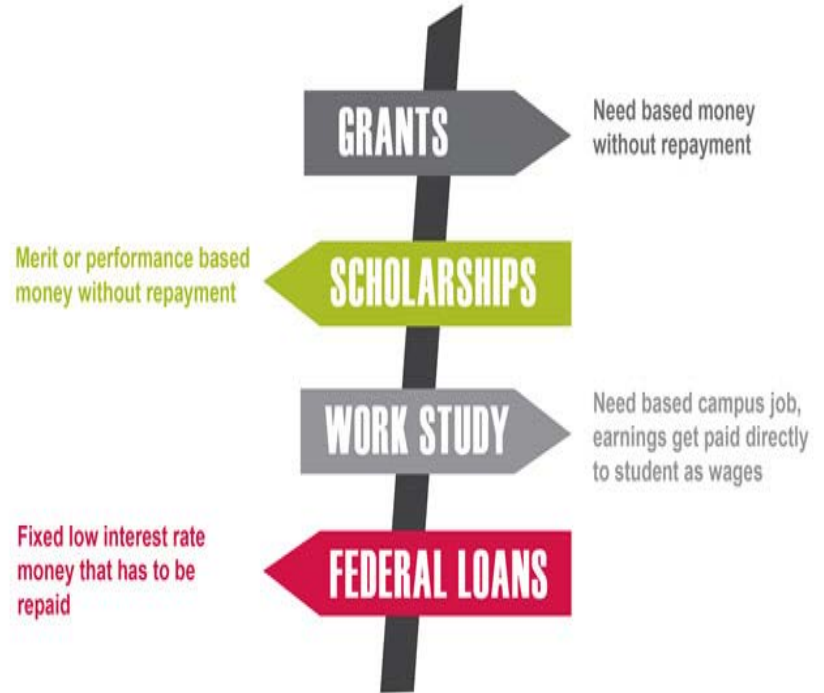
GRANTS

Need based money without repayment

Merit or performance based money without repayment

SCHOLARSHIPS

WORK STUDY

Need based campus job, earnings get paid directly to student as wages

Fixed low interest rate money that has to be repaid

FEDERAL LOANS